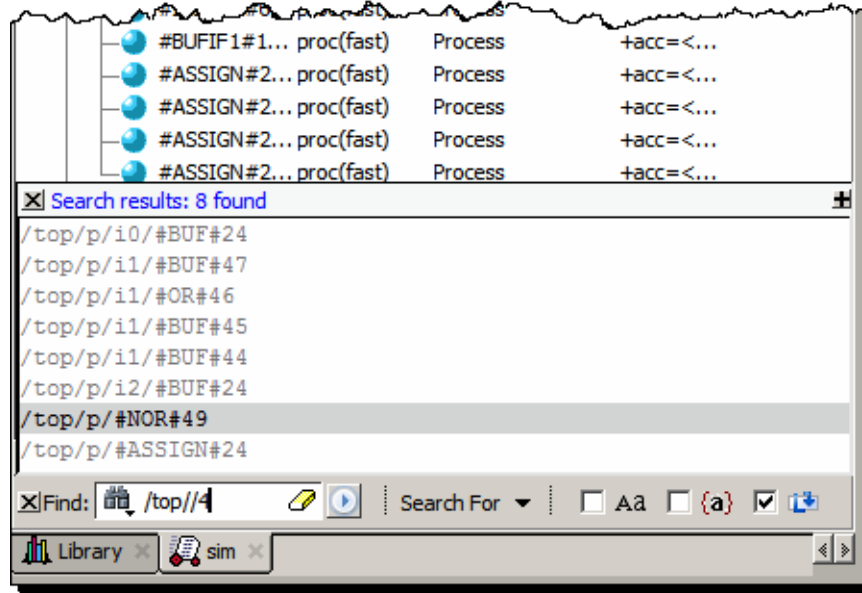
| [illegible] | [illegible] | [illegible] | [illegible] |
|---|---|---|---|
| #BUFIF1#1... | proc(fast) | Process | +acc=<... |
| #ASSIGN#2... | proc(fast) | Process | +acc=<... |
| #ASSIGN#2... | proc(fast) | Process | +acc=<... |
| #ASSIGN#2... | proc(fast) | Process | +acc=<... |
| #ASSIGN#2... | proc(fast) | Process | +acc=<... |

Search results: 8 found

/top/p/i0/#BUF#24
/top/p/i1/#BUF#47
/top/p/i1/#OR#46
/top/p/i1/#BUF#45
/top/p/i1/#BUF#44
/top/p/i2/#BUF#24
/top/p/#NOR#49
/top/p/#ASSIGN#24

Find: /top//4 Search For Aa {a}

Library sim